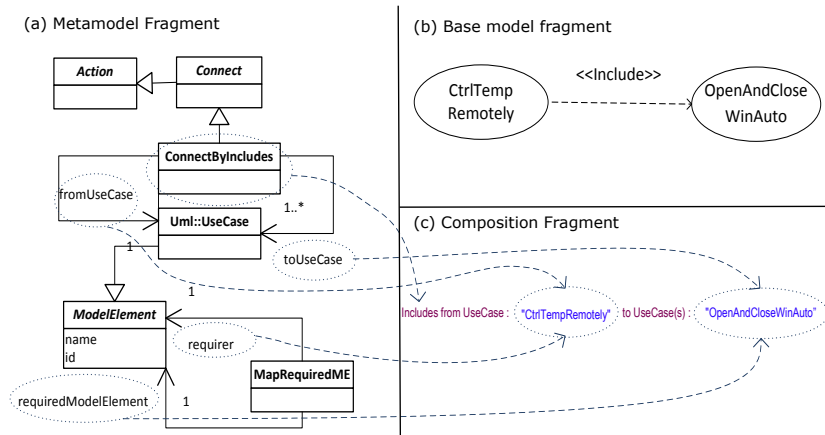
(a) Metamodel Fragment

Action

Connect

ConnectByIncludes

fromUseCase

Uml::UseCase

1..*

1

toUseCase

1

ModelElement

name
id

requirer

MapRequiredME

requiredModelElement

1

(b) Base model fragment

CtrlTemp Remotely

<<Include>>

OpenAndClose WinAuto

(c) Composition Fragment

Includes from UseCase : "CtrlTempRemotely" to UseCase(s) : "OpenAndCloseWinAuto"